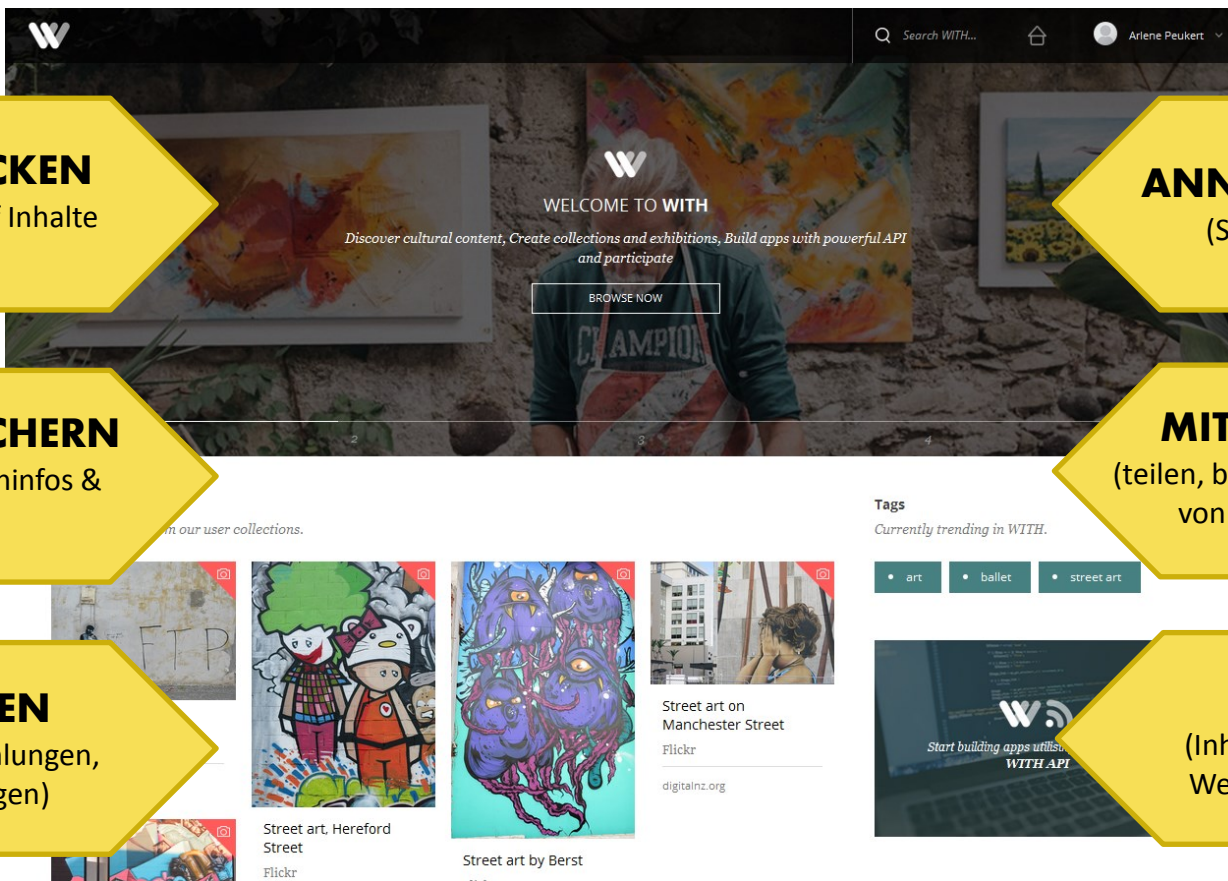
Search WITH...

Arlene Peukert

CKEN
Inhalte

ANN
(S

WELCOME TO WITH

Discover cultural content, Create collections and exhibitions, Build apps with powerful API and participate

BROWSE NOW

CHAMPION

CHERN
ninfos &

MIT
(teilen, b
von

2

3

4

n our user collections.

Tags

Currently trending in WITH.

art

ballet

street art

EN
lungen,
gen)

Street art, Hereford Street
Flickr

Street art by Berst

Street art on Manchester Street
Flickr
digitalnz.org

Start building apps utilis
WITH API

(Inh
We